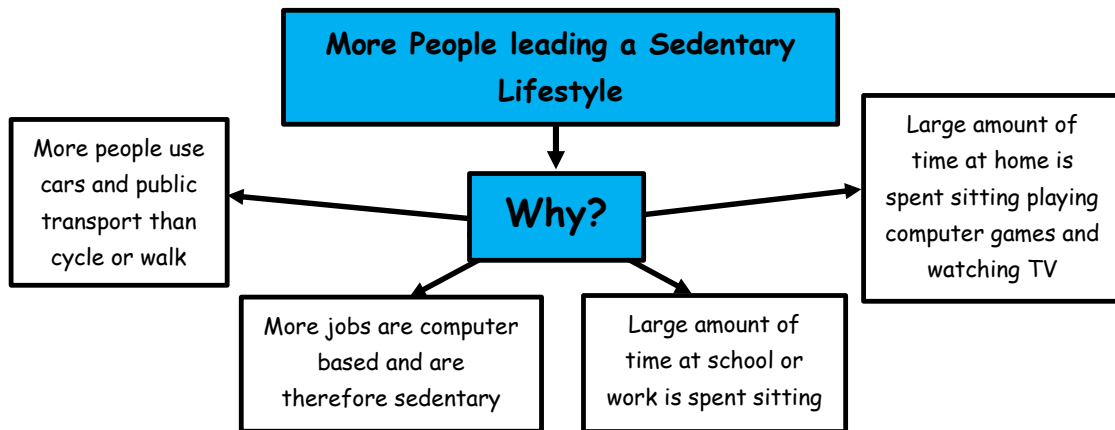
More People leading a Sedentary Lifestyle

Why?

More people use cars and public transport than cycle or walk

Large amount of time at home is spent sitting playing computer games and watching TV

More jobs are computer based and are therefore sedentary

Large amount of time at school or work is spent sitting